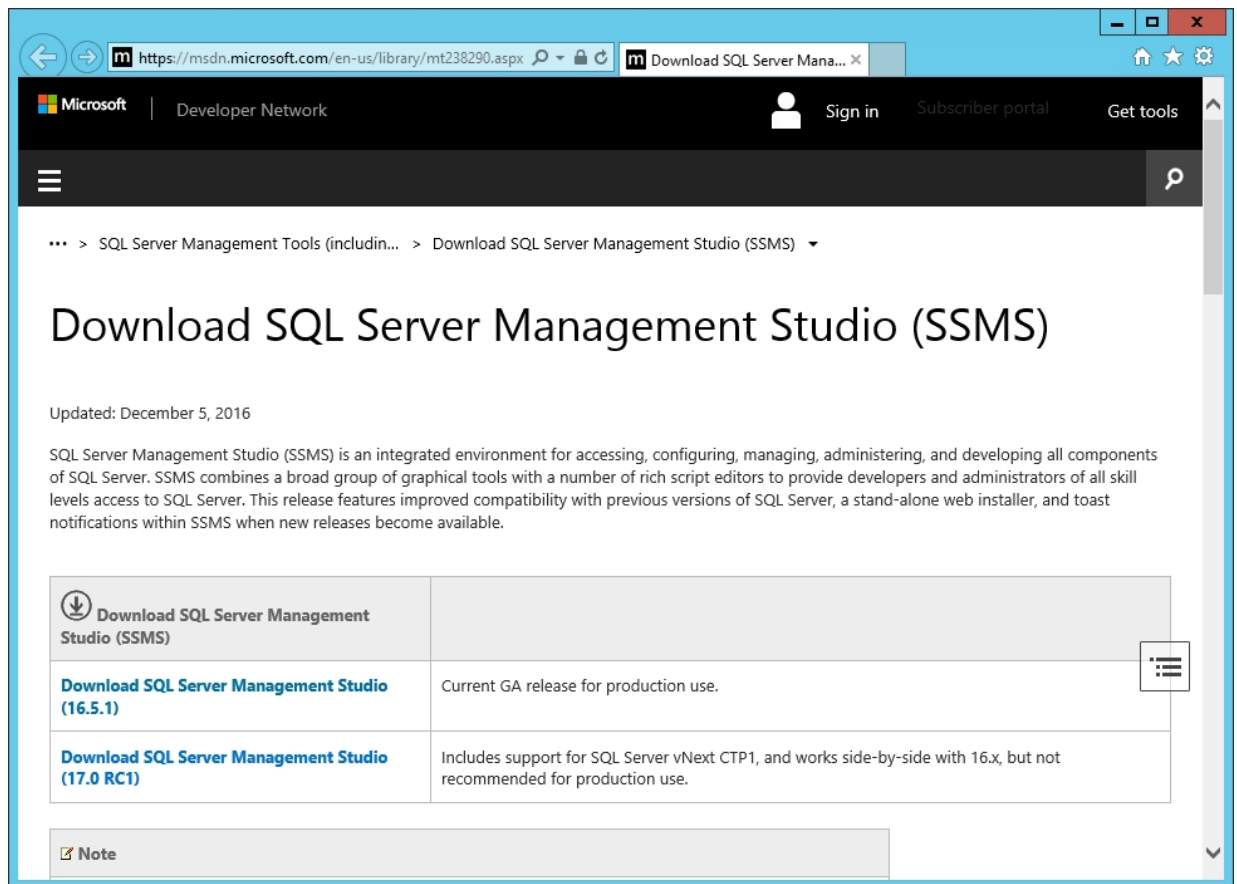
https://msdn.microsoft.com/en-us/library/mt238290.aspx

Download SQL Server Mana... ×

Microsoft | Developer Network

Sign in   Subscriber portal   Get tools

••• > SQL Server Management Tools (includin... > Download SQL Server Management Studio (SSMS)

Download SQL Server Management Studio (SSMS)

Updated: December 5, 2016

SQL Server Management Studio (SSMS) is an integrated environment for accessing, configuring, managing, administering, and developing all components of SQL Server. SSMS combines a broad group of graphical tools with a number of rich script editors to provide developers and administrators of all skill levels access to SQL Server. This release features improved compatibility with previous versions of SQL Server, a stand-alone web installer, and toast notifications within SSMS when new releases become available.

| Download SQL Server Management Studio (SSMS) | |
|---|---|
| Download SQL Server Management Studio (16.5.1) | Current GA release for production use. |
| Download SQL Server Management Studio (17.0 RC1) | Includes support for SQL Server vNext CTP1, and works side-by-side with 16.x, but not recommended for production use. |

Note